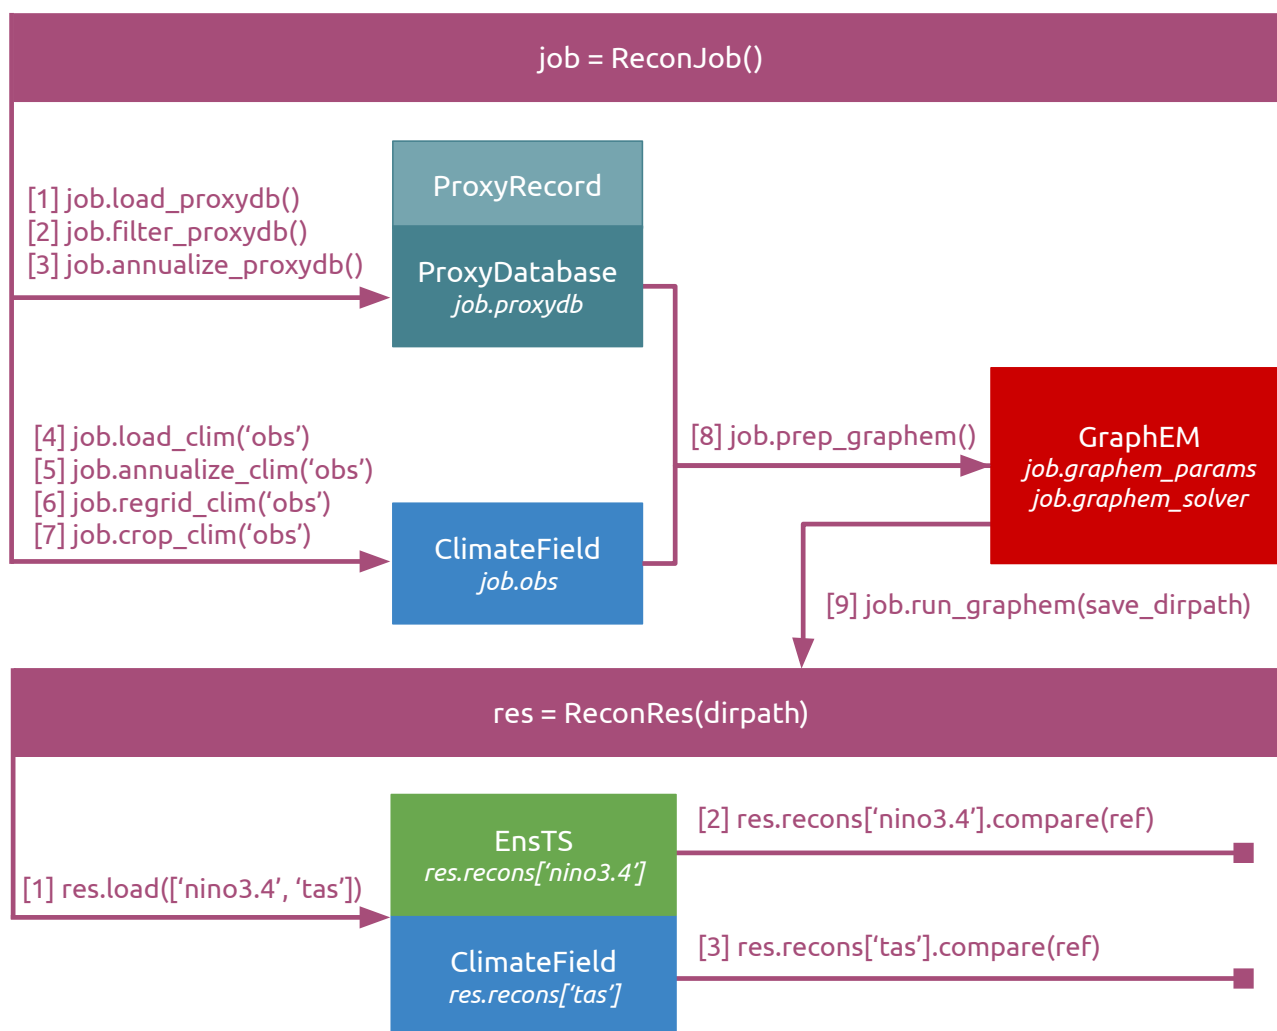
job = ReconJob()

[1] job.load_proxydb()
[2] job.filter_proxydb()
[3] job.annualize_proxydb()

ProxyRecord

ProxyDatabase
job.proxydb

[4] job.load_clim('obs')
[5] job.annualize_clim('obs')
[6] job.regrid_clim('obs')
[7] job.crop_clim('obs')

ClimateField
job.obs

[8] job.prep_graphem()

GraphEM
job.graphem_params
job.graphem_solver

[9] job.run_graphem(save_dirpath)

res = ReconRes(dirpath)

[1] res.load(['nino3.4', 'tas'])

EnsTS
res.recons['nino3.4']

[2] res.recons['nino3.4'].compare(ref)

ClimateField
res.recons['tas']

[3] res.recons['tas'].compare(ref)